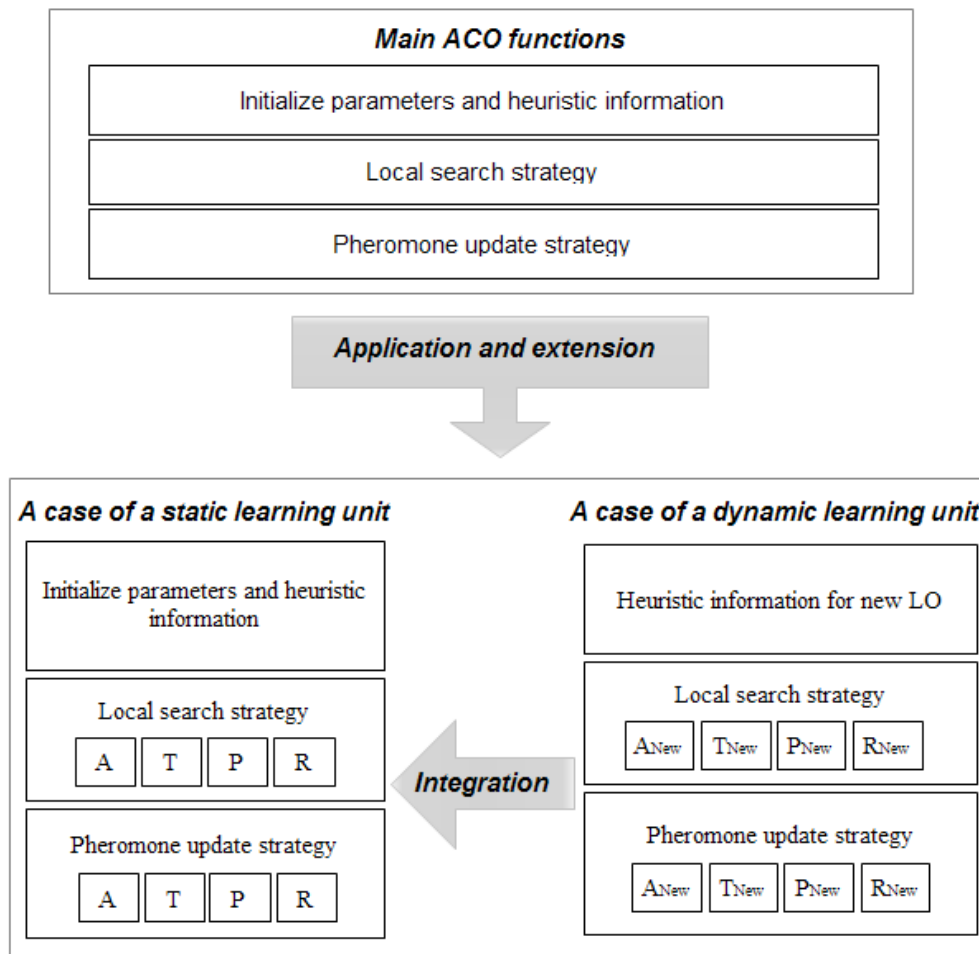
Main ACO functions

Initialize parameters and heuristic information

Local search strategy

Pheromone update strategy

Application and extension

A case of a static learning unit

Initialize parameters and heuristic information

Local search strategy

A T P R

Pheromone update strategy

A T P R

Integration

A case of a dynamic learning unit

Heuristic information for new LO

Local search strategy

$A_{New}$ $T_{New}$ $P_{New}$ $R_{New}$

Pheromone update strategy

$A_{New}$ $T_{New}$ $P_{New}$ $R_{New}$